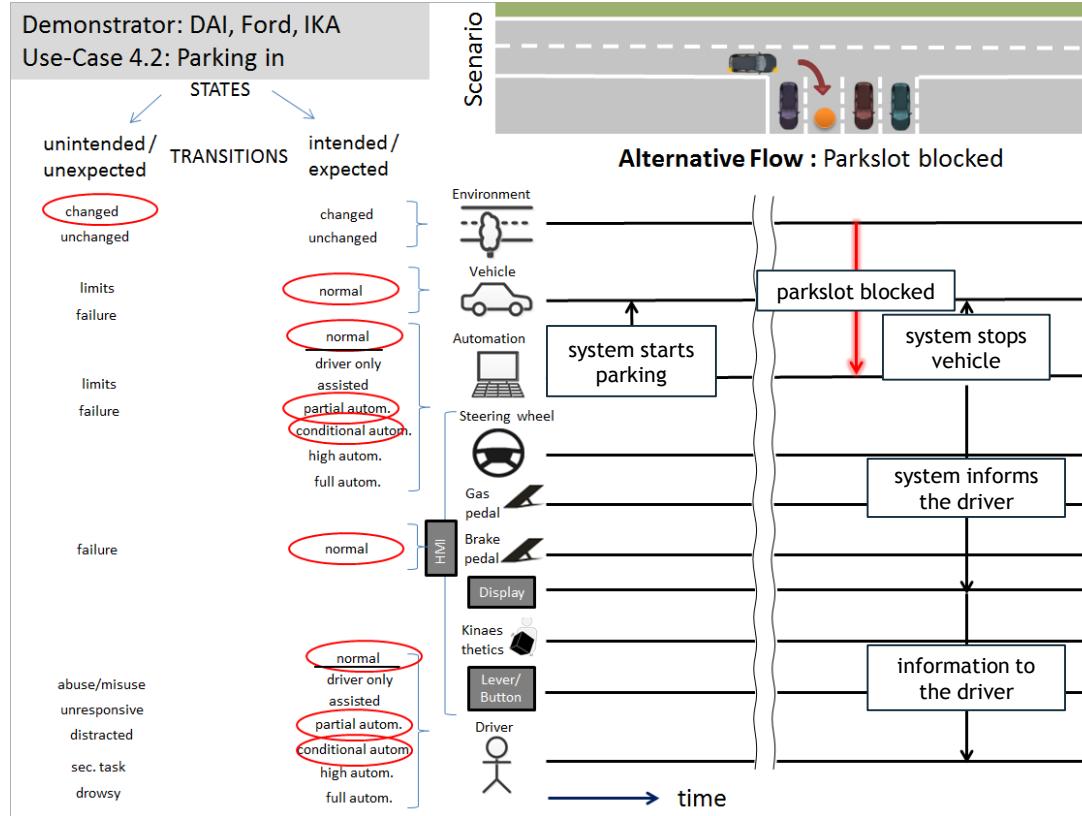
Demonstrator: DAI, Ford, IKA
Use-Case 4.2: Parking in

Scenario

STATES

unintended / unexpected

TRANSITIONS

intended / expected

Alternative Flow : Parkslot blocked

changed
unchanged

changed
unchanged

Environment

limits
failure

normal

Vehicle

limits
failure

normal
driver only
assisted
partial autom.
conditional autom.
high autom.
full autom.

Automation

system starts parking

parkslot blocked

system stops vehicle

Steering wheel

system informs the driver

Gas pedal

failure

normal

HMI

Brake pedal

Display

Kinaesthetics

abuse/misuse
unresponsive
distracted
sec. task
drowsy

normal
driver only
assisted
partial autom.
conditional autom.
high autom.
full autom.

Lever/ Button

information to the driver

Driver

time